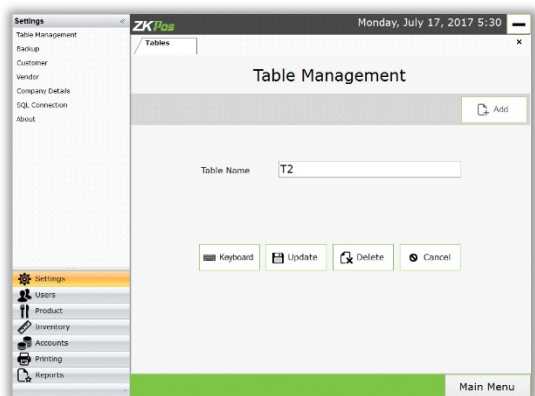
Settings
Table Management
Backup
Customer
Vendor
Company Details
SQL Connection
About

ZKPos
Monday, July 17, 2017 5:30

Tables

Table Management

Add

Table Name T2

Keyboard Update Delete Cancel

Settings
Users
Product
Inventory
Accounts
Printing
Reports

Main Menu